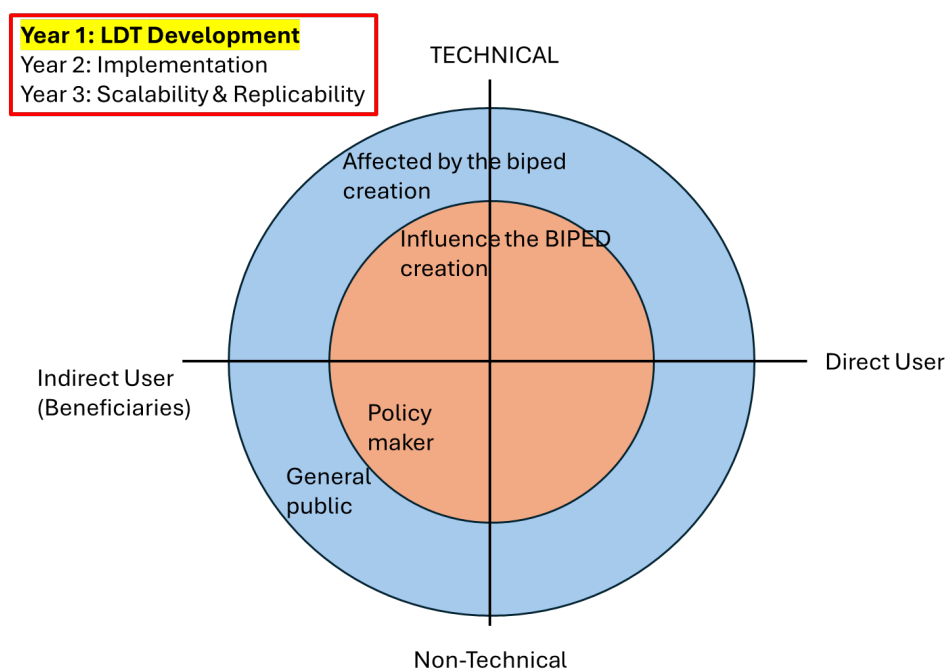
**Year 1: LDT Development**
Year 2: Implementation
Year 3: Scalability & Replicability

TECHNICAL

Affected by the biped creation

Influence the BIPED creation

Indirect User (Beneficiaries)

Direct User

Policy maker

General public

Non-Technical